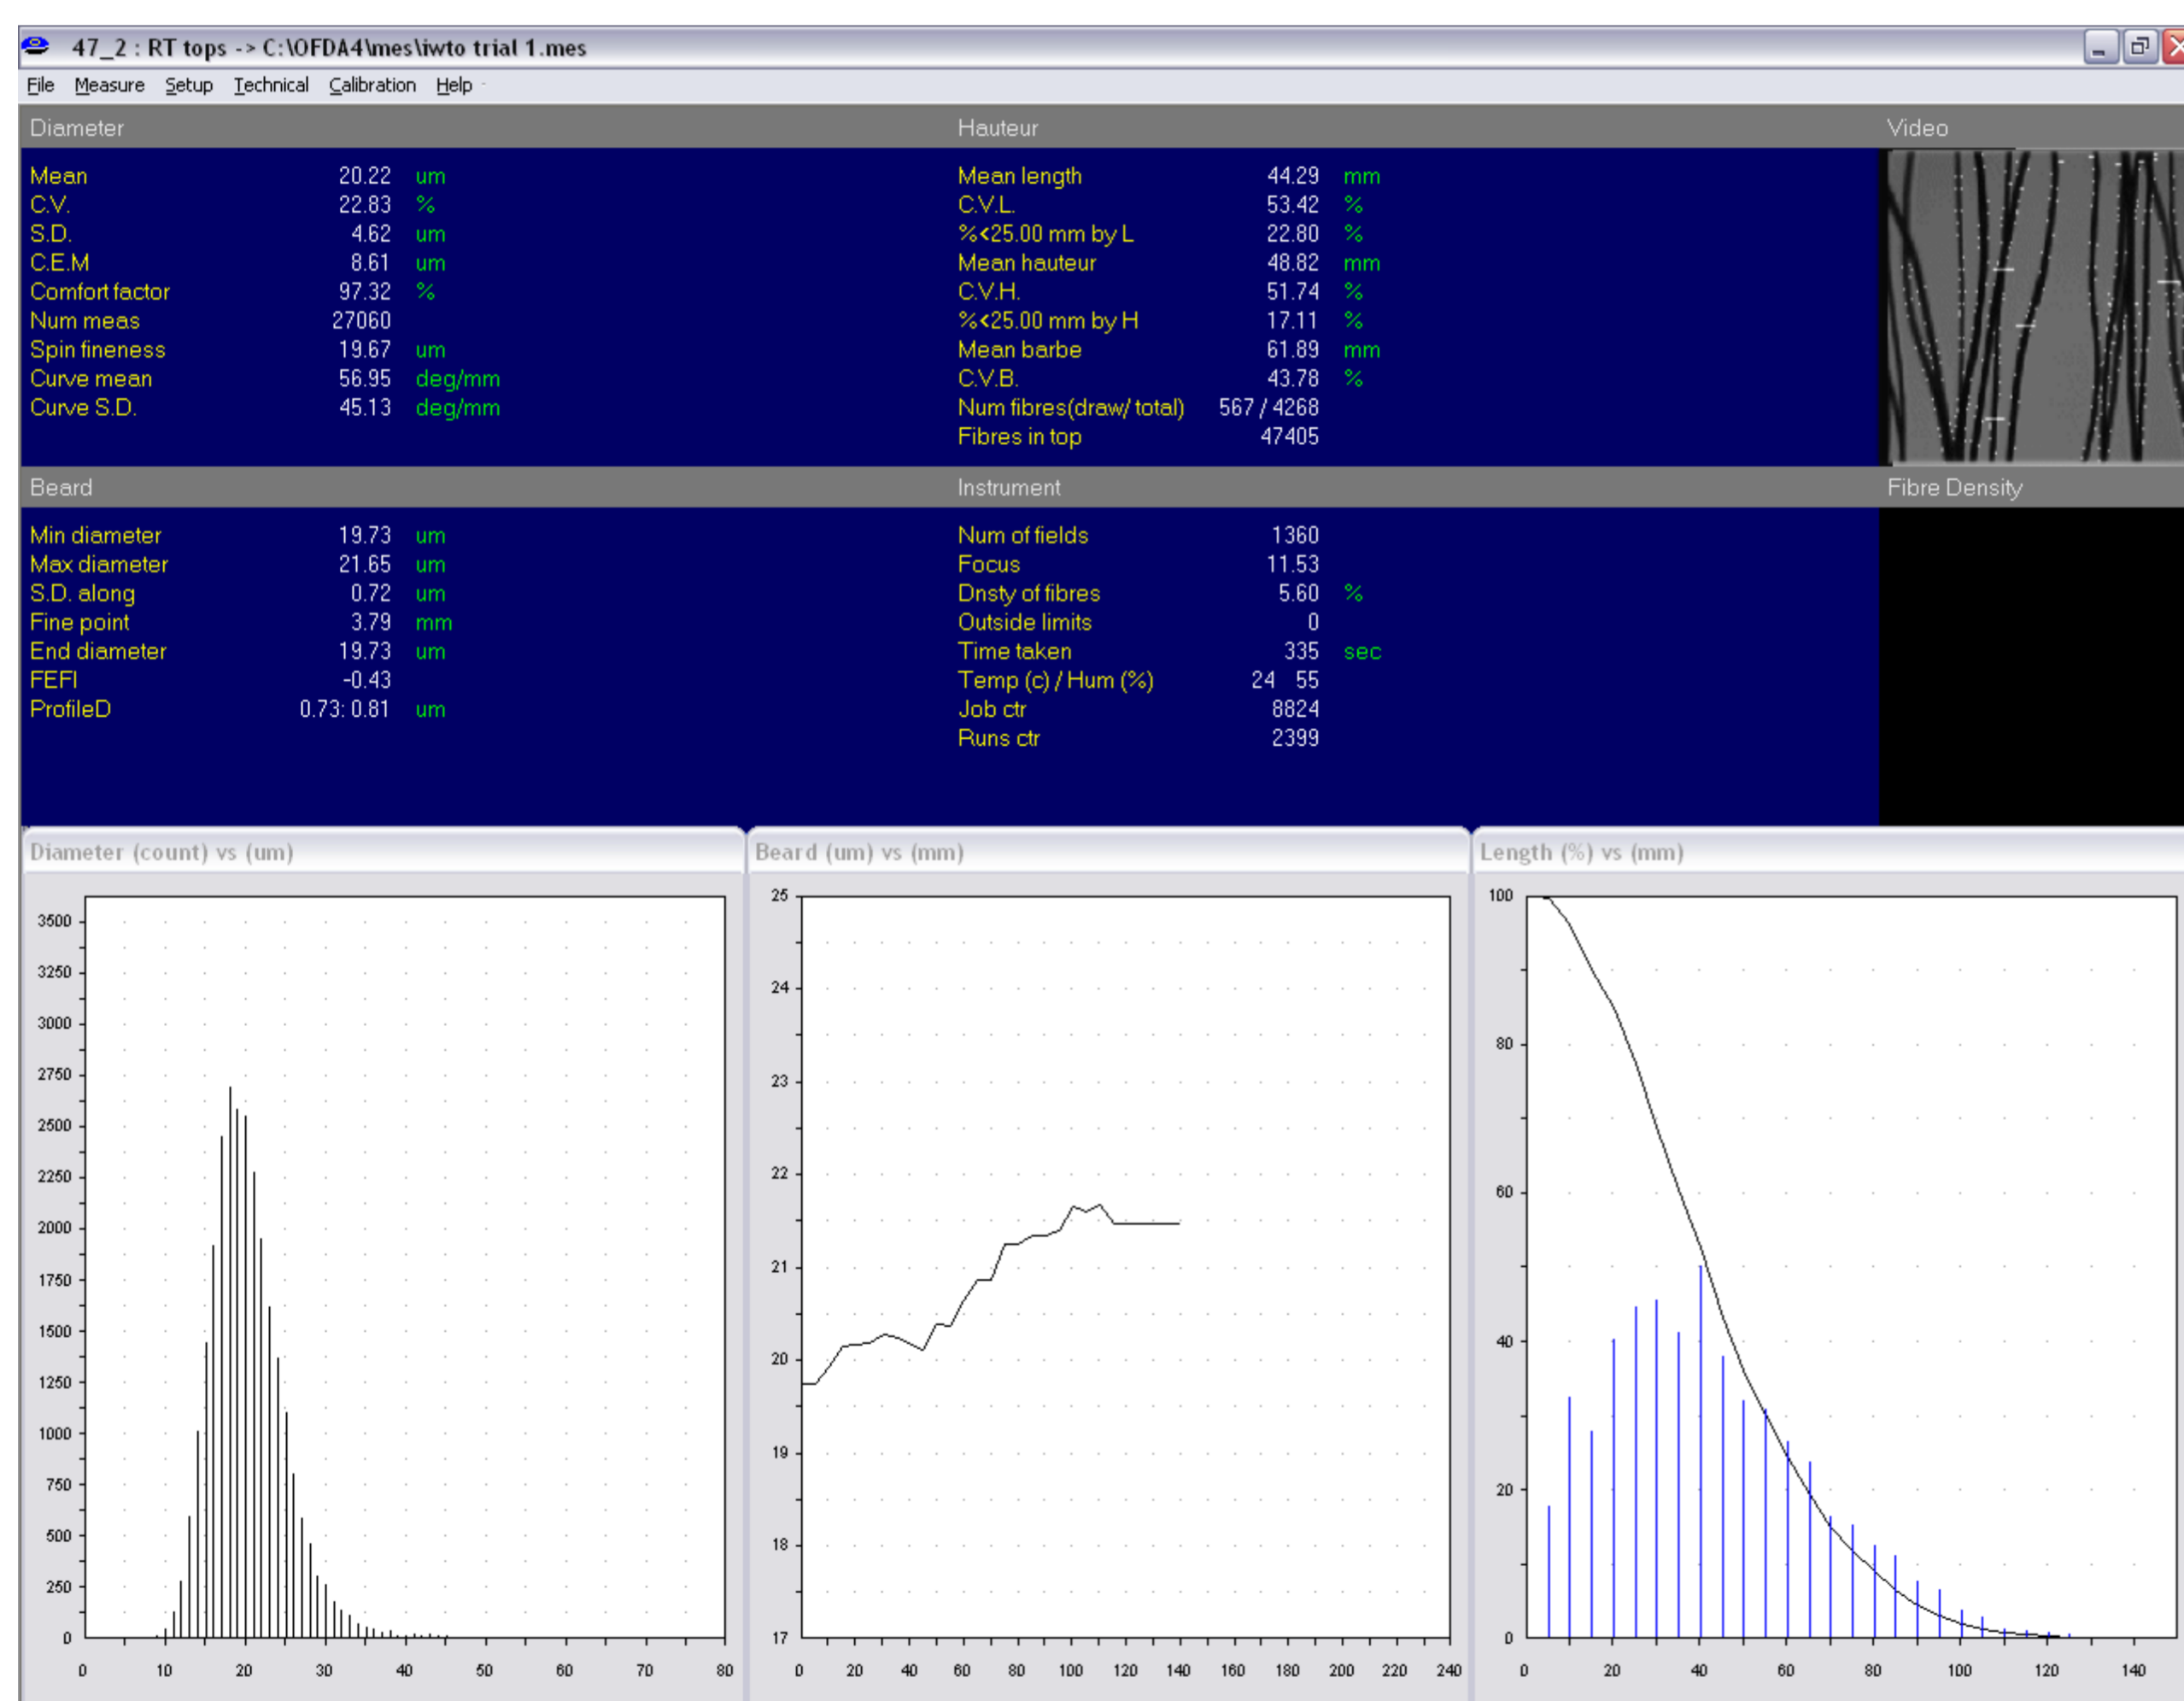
47_2 : RT tops -> C:\OFDA4\mes\iwto trial 1.mes

File Measure Setup Technical Calibration Help

Diameter

| | | |
|---|---|---|
| Mean | 20.22 | um |
| C.V. | 22.83 | % |
| S.D. | 4.62 | um |
| C.E.M | 8.61 | um |
| Comfort factor | 97.32 | % |
| Num meas | 27060 | |
| Spin fineness | 19.67 | um |
| Curve mean | 56.95 | deg/mm |
| Curve S.D. | 45.13 | deg/mm |

Hauteur

| | | |
|---|---|---|
| Mean length | 44.29 | mm |
| C.V.L. | 53.42 | % |
| %<25.00 mm by L | 22.80 | % |
| Mean hauteur | 48.82 | mm |
| C.V.H. | 51.74 | % |
| %<25.00 mm by H | 17.11 | % |
| Mean barbe | 61.89 | mm |
| C.V.B. | 43.78 | % |
| Num fibres(draw/ total) | 567 / 4268 | |
| Fibres in top | 47405 | |

Video

Beard

| | | |
|---|---|---|
| Min diameter | 19.73 | um |
| Max diameter | 21.65 | um |
| S.D. along | 0.72 | um |
| Fine point | 3.79 | mm |
| End diameter | 19.73 | um |
| FEFI | -0.43 | |
| ProfileD | 0.73: 0.81 | um |

Instrument

| | | |
|---|---|---|
| Num of fields | 1360 | |
| Focus | 11.53 | |
| Dnsty of fibres | 5.60 | % |
| Outside limits | 0 | |
| Time taken | 335 | sec |
| Temp (c) / Hum (%) | 24 55 | |
| Job ctr | 8824 | |
| Runs ctr | 2399 | |

Fibre Density

Diameter (count) vs (um)

3500 3250 3000 2750 2500 2250 2000 1750 1500 1250 1000 750 500 250 0

0 10 20 30 40 50 60 70 80

Beard (um) vs (mm)

25 24 23 22 21 20 19 18 17

0 20 40 60 80 100 120 140 160 180 200 220 240

Length (%) vs (mm)

100 80 60 40 20 0

0 20 40 60 80 100 120 140